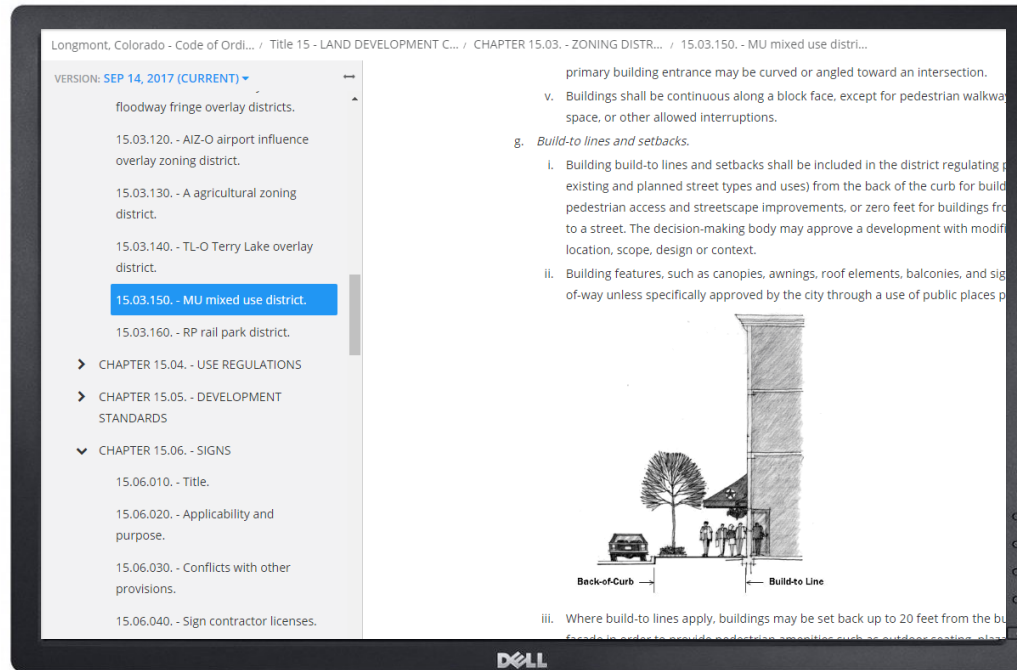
Longmont, Colorado - Code of Ordi... / Title 15 - LAND DEVELOPMENT C... / CHAPTER 15.03. - ZONING DISTR... / 15.03.150. - MU mixed use distri...

VERSION: SEP 14, 2017 (CURRENT)

floodway fringe overlay districts.

15.03.120. - AIZ-O airport influence overlay zoning district.

15.03.130. - A agricultural zoning district.

15.03.140. - TL-O Terry Lake overlay district.

15.03.150. - MU mixed use district.

15.03.160. - RP rail park district.

CHAPTER 15.04. - USE REGULATIONS

CHAPTER 15.05. - DEVELOPMENT STANDARDS

CHAPTER 15.06. - SIGNS

15.06.010. - Title.

15.06.020. - Applicability and purpose.

15.06.030. - Conflicts with other provisions.

15.06.040. - Sign contractor licenses.

primary building entrance may be curved or angled toward an intersection.

v. Buildings shall be continuous along a block face, except for pedestrian walkway space, or other allowed interruptions.

g. Build-to lines and setbacks.

i. Building build-to lines and setbacks shall be included in the district regulating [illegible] existing and planned street types and uses) from the back of the curb for build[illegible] pedestrian access and streetscape improvements, or zero feet for buildings fro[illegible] to a street. The decision-making body may approve a development with modifi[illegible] location, scope, design or context.

ii. Building features, such as canopies, awnings, roof elements, balconies, and sig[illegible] of-way unless specifically approved by the city through a use of public places p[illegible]

Back-of-Curb

Build-to Line

iii. Where build-to lines apply, buildings may be set back up to 20 feet from the bu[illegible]

DELL